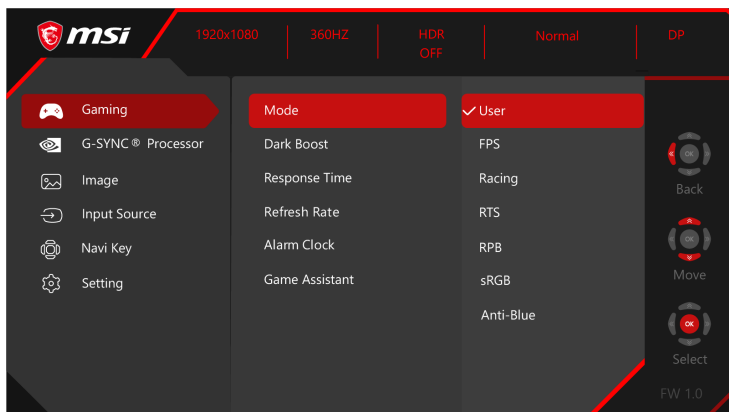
msi

1920x1080 | 360HZ | HDR OFF | Normal | DP

Gaming
G-SYNC® Processor
Image
Input Source
Navi Key
Setting

Mode
Dark Boost
Response Time
Refresh Rate
Alarm Clock
Game Assistant

✓ User
FPS
Racing
RTS
RPB
sRGB
Anti-Blue

OK
Back
OK
Move
OK
Select
FW 1.0